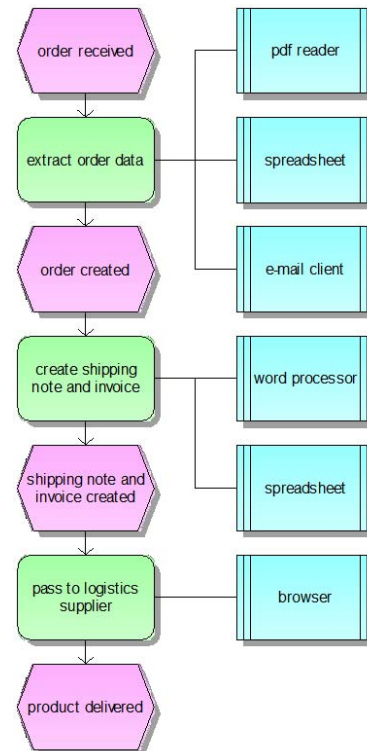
order received

pdf reader

extract order data

spreadsheet

order created

e-mail client

create shipping note and invoice

word processor

shipping note and invoice created

spreadsheet

pass to logistics supplier

browser

product delivered